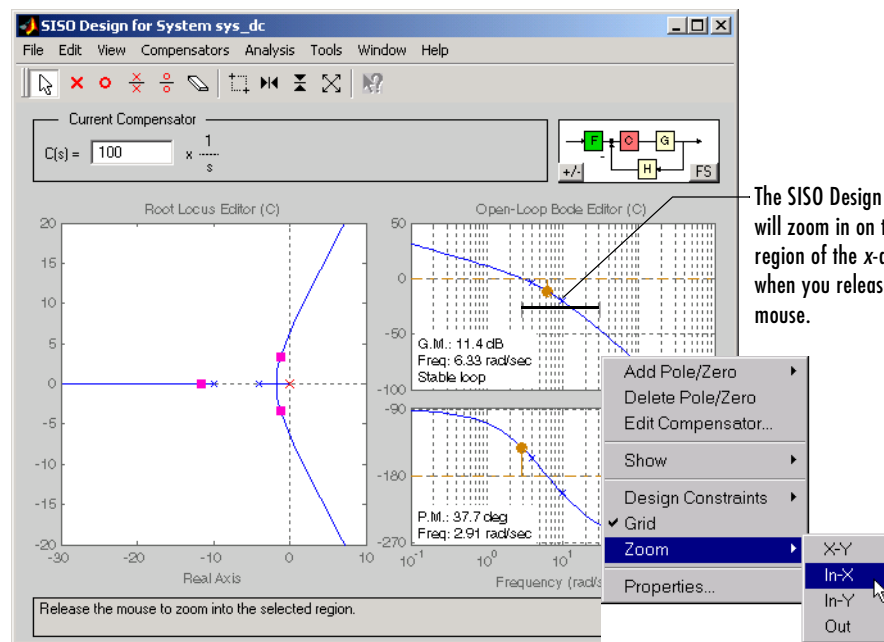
SISO Design for System sys_dc

File Edit View Compensators Analysis Tools Window Help

Current Compensator

C(s) = 100 x $\frac{1}{s}$

F C G H +/- FS

The SISO Design will zoom in on t region of the x-a when you releas mouse.

Root Locus Editor (C)

20 15 10 5 0 -5 -10 -15 -20

-30 -20 -10 0 10

Real Axis

Open-Loop Bode Editor (C)

50 0 -50 -100

G.M.: 11.4 dB
Freq: 6.33 rad/sec
Stable loop

-90 -180 -270

P.M.: 37.7 deg
Freq: 2.91 rad/sec

$10^{-1}$ $10^{0}$ $10^{1}$

Frequency (rad/s

Add Pole/Zero
Delete Pole/Zero
Edit Compensator...
Show
Design Constraints
✔ Grid
Zoom
Properties...

X-Y
In-X
In-Y
Out

Release the mouse to zoom into the selected region.